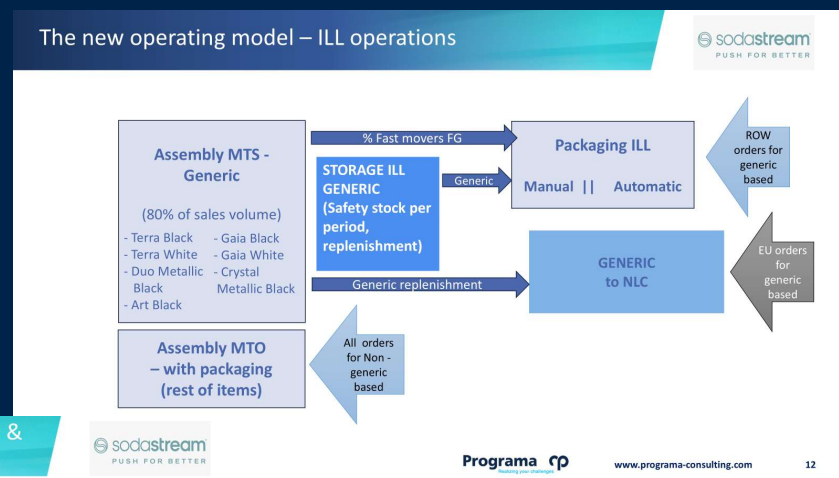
The new operating model – ILL operations

sodastream
PUSH FOR BETTER

Assembly MTS - Generic

(80% of sales volume)

- Terra Black
- Terra White
- Duo Metallic Black
- Art Black

- Gaia Black
- Gaia White
- Crystal Metallic Black

% Fast movers FG

STORAGE ILL GENERIC (Safety stock per period, replenishment)

Generic

Packaging ILL

Manual || Automatic

ROW orders for generic based

Generic replenishment

GENERIC to NLC

EU orders for generic based

Assembly MTO – with packaging (rest of items)

All orders for Non - generic based

&

sodastream
PUSH FOR BETTER

Programa
Realizing your challenges

www.programa-consulting.com

12